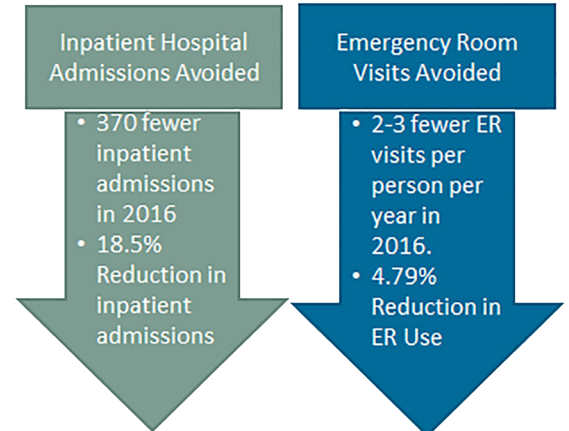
Inpatient Hospital Admissions Avoided

• 370 fewer inpatient admissions in 2016
• 18.5% Reduction in inpatient admissions

Emergency Room Visits Avoided

• 2-3 fewer ER visits per person per year in 2016.
• 4.79% Reduction in ER Use